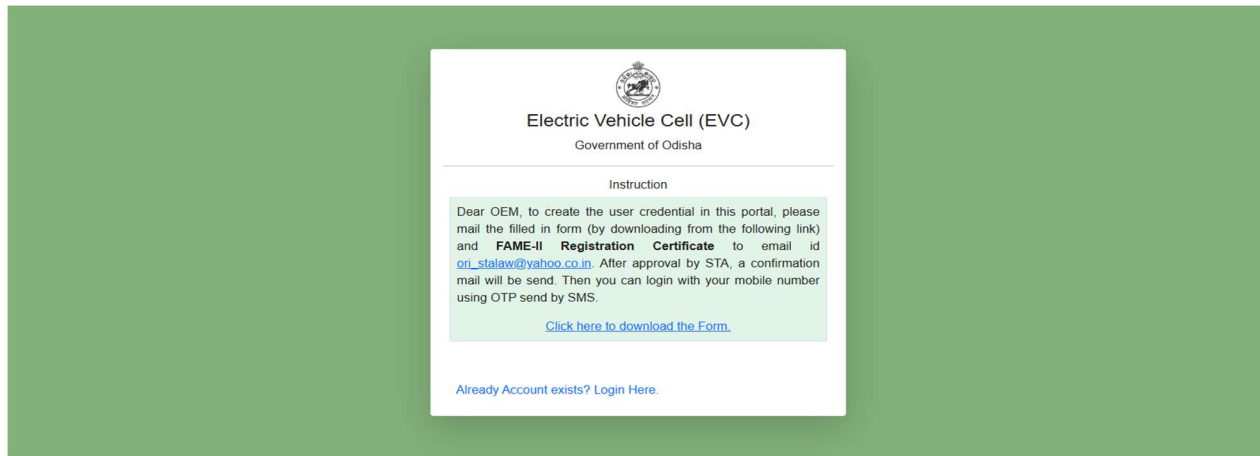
Electric Vehicle Cell (EVC)

Government of Odisha

Instruction

Dear OEM, to create the user credential in this portal, please mail the filled in form (by downloading from the following link) and **FAME-II Registration Certificate** to email id ori_stalaw@yahoo.co.in. After approval by STA, a confirmation mail will be send. Then you can login with your mobile number using OTP send by SMS.

Click here to download the Form.

Already Account exists? Login Here.